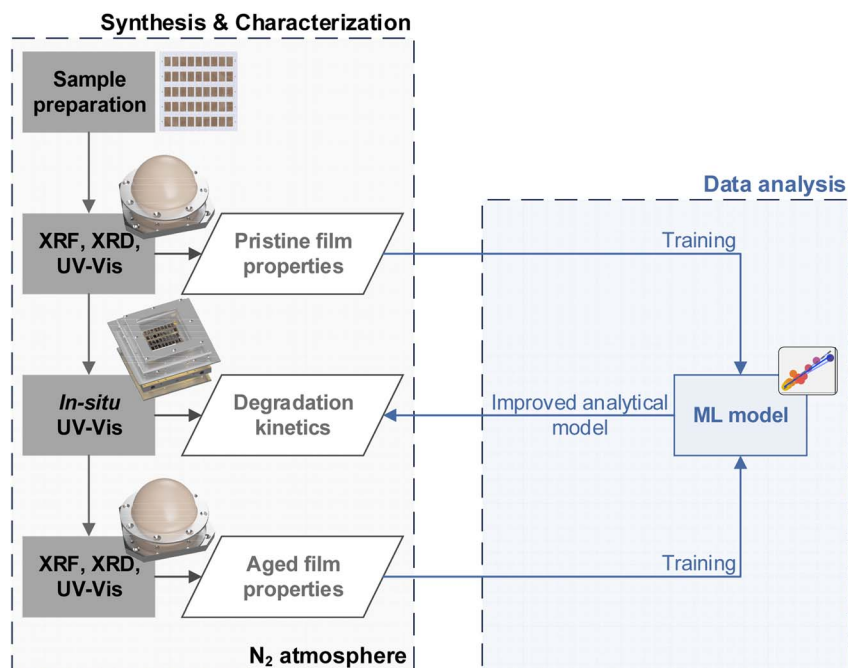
Synthesis & Characterization

Sample preparation

XRF, XRD, UV-Vis

Pristine film properties

In-situ UV-Vis

Degradation kinetics

XRF, XRD, UV-Vis

Aged film properties

$N_2$ atmosphere

Data analysis

Training

Improved analytical model

ML model

Training